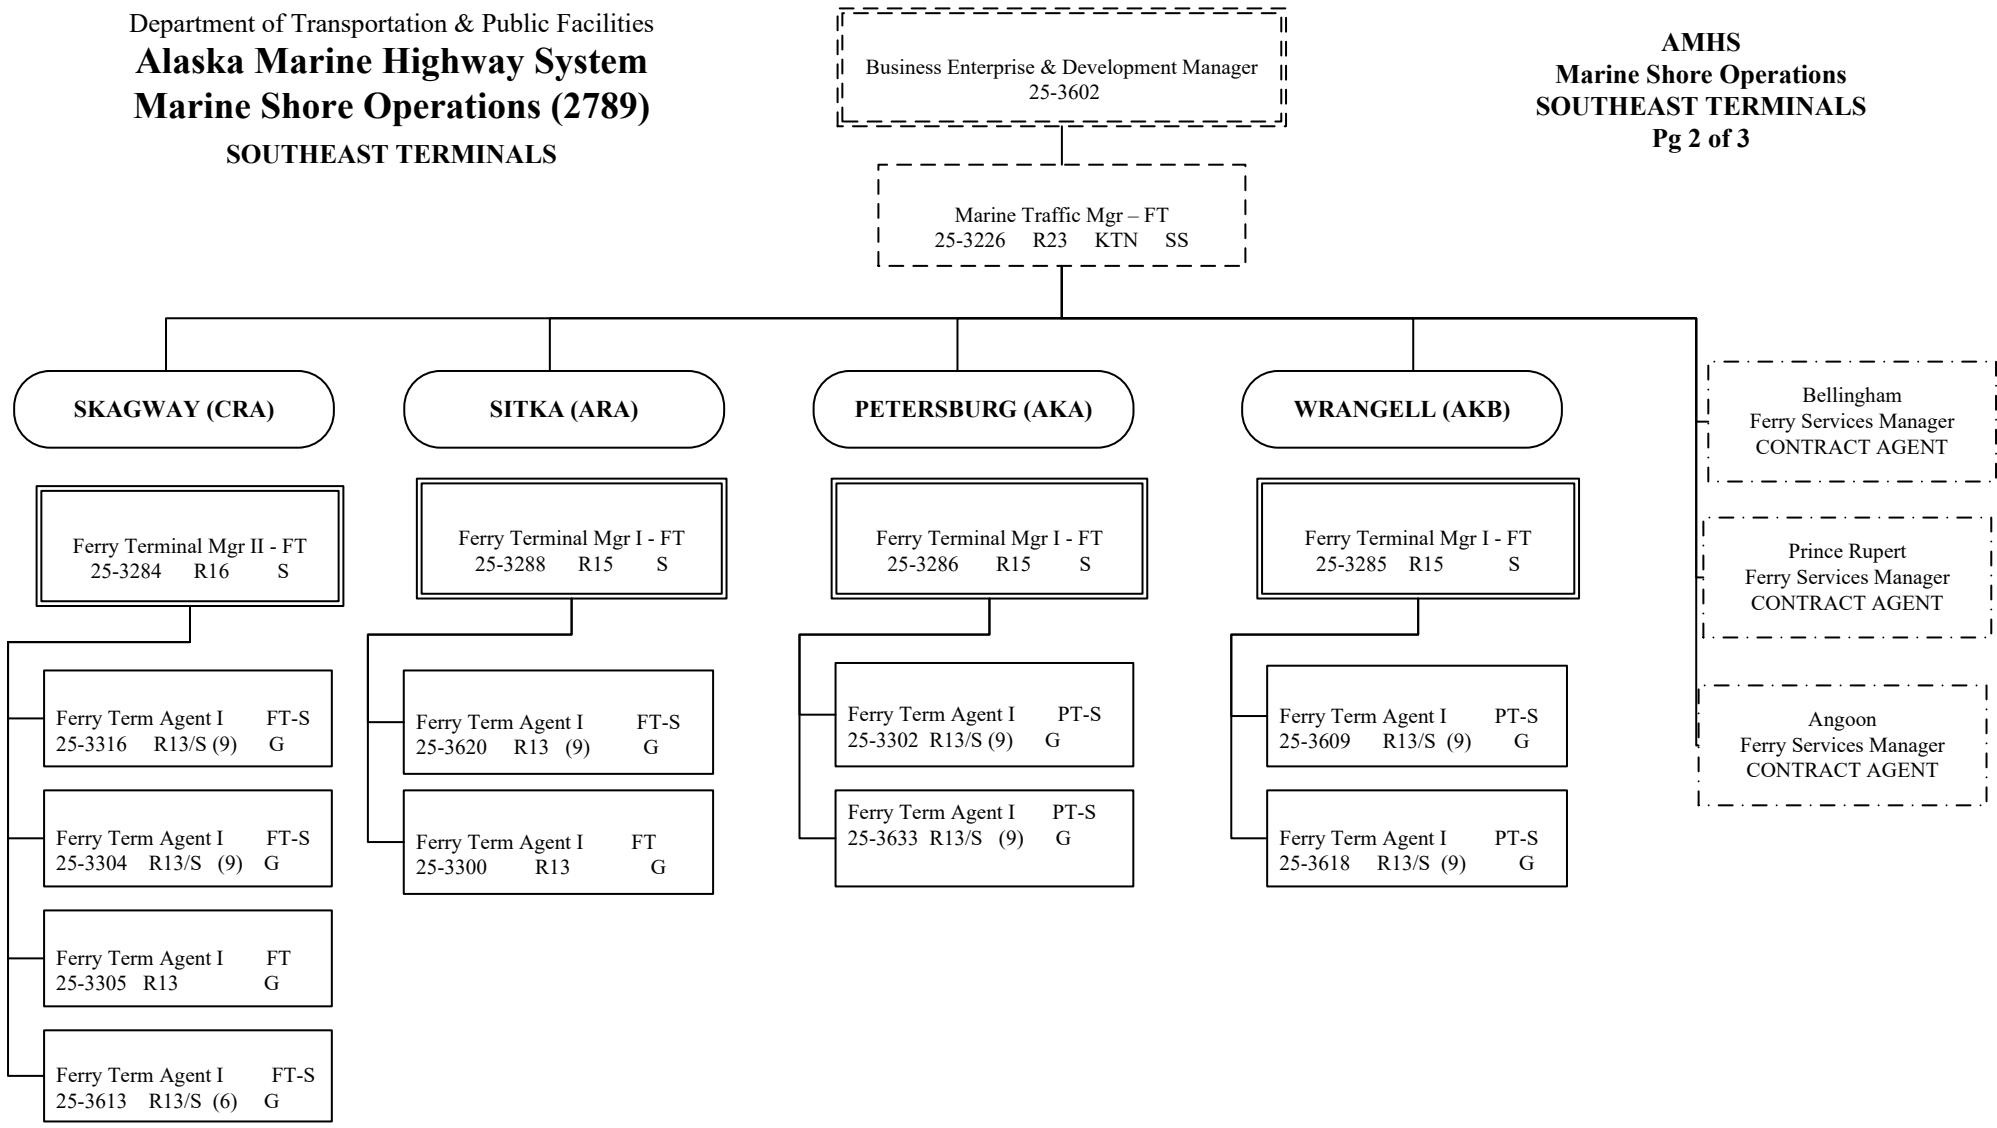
Department of Transportation & Public Facilities
Alaska Marine Highway System
Marine Shore Operations (2789)
SOUTHEAST TERMINALS

Business Enterprise & Development Manager
25-3602

AMHS
Marine Shore Operations
SOUTHEAST TERMINALS
Pg 2 of 3

Marine Traffic Mgr – FT
25-3226 R23 KTN SS

SKAGWAY (CRA)

SITKA (ARA)

PETERSBURG (AKA)

WRANGELL (AKB)

Bellingham
Ferry Services Manager
CONTRACT AGENT

Prince Rupert
Ferry Services Manager
CONTRACT AGENT

Angoon
Ferry Services Manager
CONTRACT AGENT

Ferry Terminal Mgr II - FT
25-3284 R16 S

Ferry Term Agent I FT-S
25-3316 R13/S (9) G

Ferry Term Agent I FT-S
25-3304 R13/S (9) G

Ferry Term Agent I FT
25-3305 R13 G

Ferry Term Agent I FT-S
25-3613 R13/S (6) G

Ferry Terminal Mgr I - FT
25-3288 R15 S

Ferry Term Agent I FT-S
25-3620 R13 (9) G

Ferry Term Agent I FT
25-3300 R13 G

Ferry Terminal Mgr I - FT
25-3286 R15 S

Ferry Term Agent I PT-S
25-3302 R13/S (9) G

Ferry Term Agent I PT-S
25-3633 R13/S (9) G

Ferry Terminal Mgr I - FT
25-3285 R15 S

Ferry Term Agent I PT-S
25-3609 R13/S (9) G

Ferry Term Agent I PT-S
25-3618 R13/S (9) G